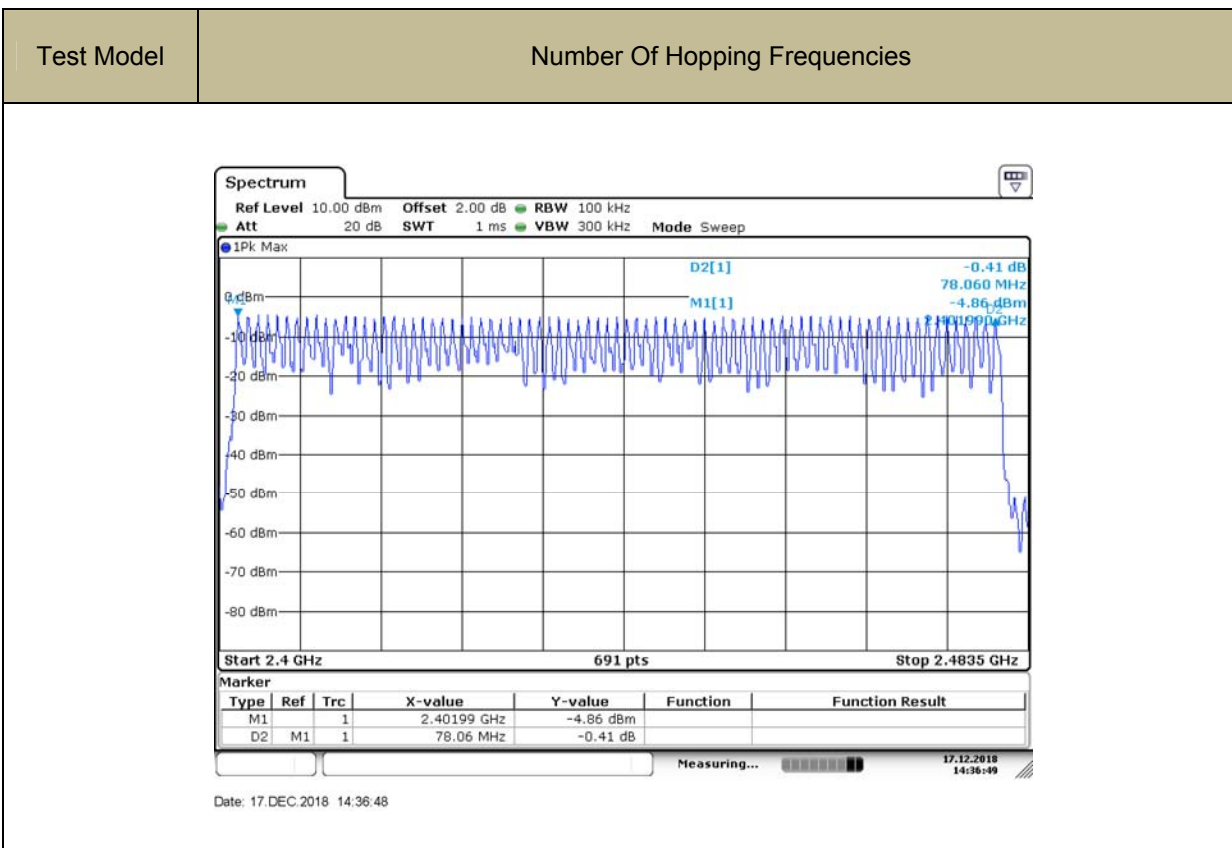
| Test Model | Number Of Hopping Frequencies |
|---|---|

Spectrum

Ref Level 10.00 dBm Offset 2.00 dB RBW 100 kHz
Att 20 dB SWT 1 ms VBW 300 kHz Mode Sweep

1Pk Max

D2[1] -0.41 dB
78.060 MHz
M1[1] -4.86 dBm
2.401990 GHz

M1
D2

0 dBm
-10 dBm
-20 dBm
-30 dBm
-40 dBm
-50 dBm
-60 dBm
-70 dBm
-80 dBm

Start 2.4 GHz 691 pts Stop 2.4835 GHz

Marker

| Type | Ref | Trc | X-value | Y-value | Function | Function Result |
|---|---|---|---|---|---|---|
| M1 | | 1 | 2.40199 GHz | -4.86 dBm | | |
| D2 | M1 | 1 | 78.06 MHz | -0.41 dB | | |

Measuring...

17.12.2018
14:36:49

Date: 17.DEC.2018 14:36:48